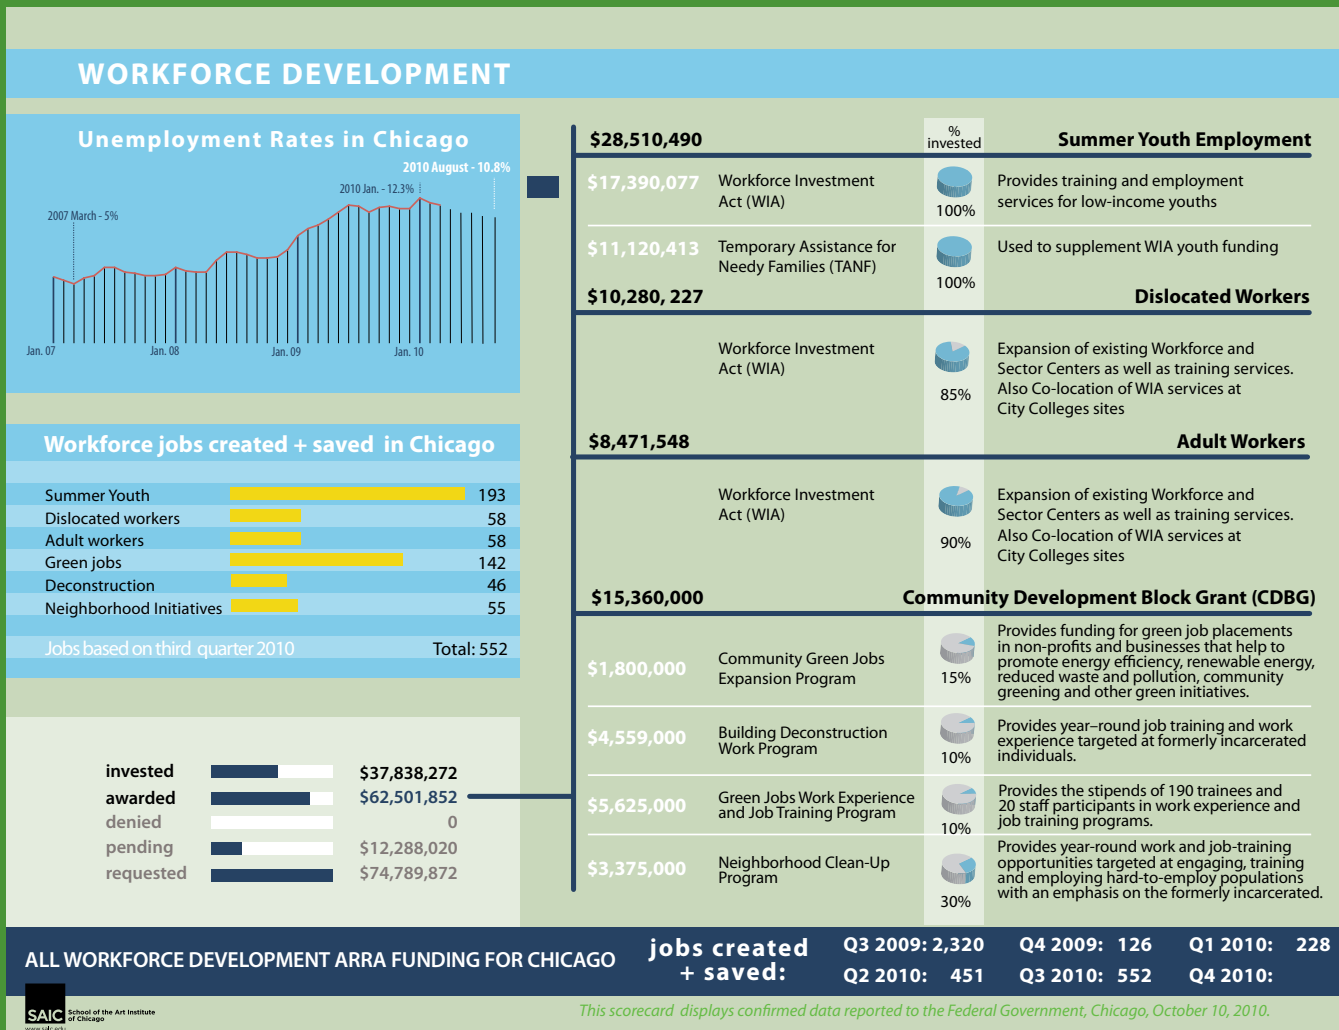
WORKFORCE DEVELOPMENT

Unemployment Rates in Chicago

2010 August - 10.8%
2010 Jan. - 12.3%
2007 March - 5%
Jan. 07 Jan. 08 Jan. 09 Jan. 10

Workforce jobs created + saved in Chicago

| | |
|---|---|
| Summer Youth | 193 |
| Dislocated workers | 58 |
| Adult workers | 58 |
| Green jobs | 142 |
| Deconstruction | 46 |
| Neighborhood Initiatives | 55 |

Jobs based on third quarter 2010 Total: 552

| | |
|---|---|
| invested | \$37,838,272 |
| awarded | \$62,501,852 |
| denied | 0 |
| pending | \$12,288,020 |
| requested | \$74,789,872 |

\$28,510,490 % invested Summer Youth Employment

\$17,390,077 Workforce Investment Act (WIA) 100% Provides training and employment services for low-income youths

\$11,120,413 Temporary Assistance for Needy Families (TANF) 100% Used to supplement WIA youth funding

\$10,280, 227 Dislocated Workers

Workforce Investment Act (WIA) 85% Expansion of existing Workforce and Sector Centers as well as training services. Also Co-location of WIA services at City Colleges sites

\$8,471,548 Adult Workers

Workforce Investment Act (WIA) 90% Expansion of existing Workforce and Sector Centers as well as training services. Also Co-location of WIA services at City Colleges sites

\$15,360,000 Community Development Block Grant (CDBG)

\$1,800,000 Community Green Jobs Expansion Program 15% Provides funding for green job placements in non-profits and businesses that help to promote energy efficiency, renewable energy, reduced waste and pollution, community greening and other green initiatives.

\$4,559,000 Building Deconstruction Work Program 10% Provides year–round job training and work experience targeted at formerly incarcerated individuals.

\$5,625,000 Green Jobs Work Experience and Job Training Program 10% Provides the stipends of 190 trainees and 20 staff participants in work experience and job training programs.

\$3,375,000 Neighborhood Clean-Up Program 30% Provides year-round work and job-training opportunities targeted at engaging, training and employing hard-to-employ populations with an emphasis on the formerly incarcerated.

ALL WORKFORCE DEVELOPMENT ARRA FUNDING FOR CHICAGO

jobs created + saved:
Q3 2009: 2,320 Q4 2009: 126 Q1 2010: 228
Q2 2010: 451 Q3 2010: 552 Q4 2010:

SAIC School of the Art Institute of Chicago

This scorecard displays confirmed data reported to the Federal Government, Chicago, October 10, 2010.